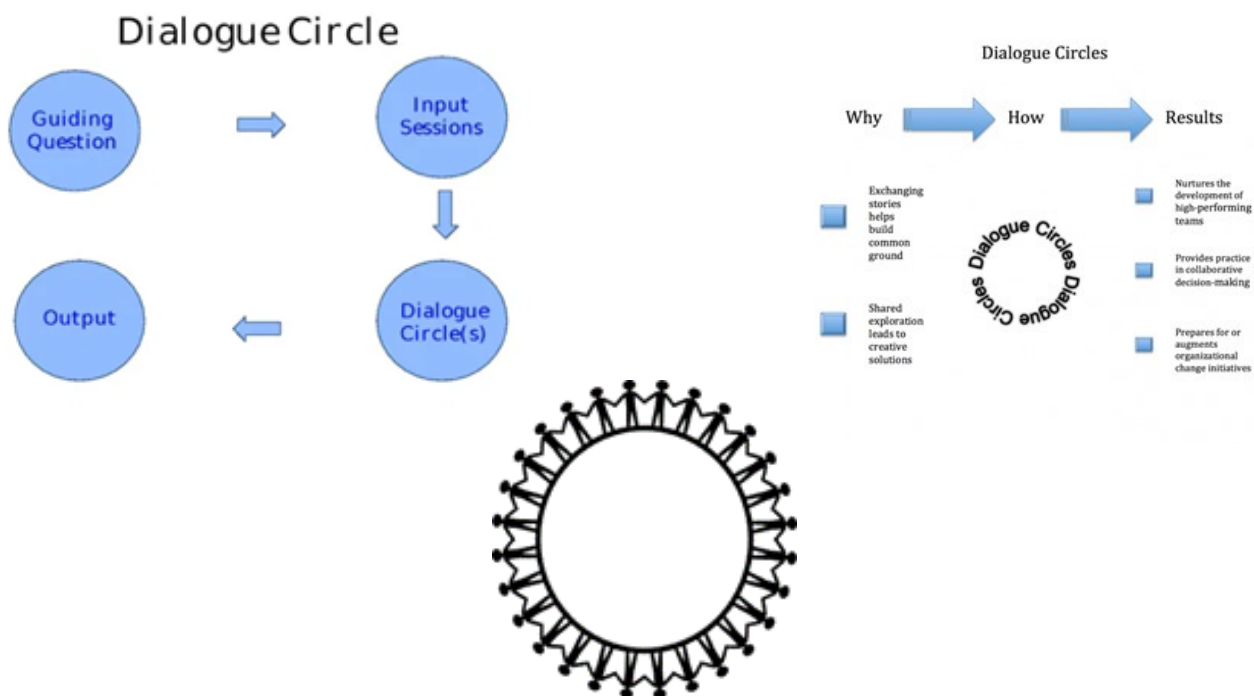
Dialogue Circle

Guiding Question

Input Sessions

Dialogue Circle(s)

Output

Dialogue Circles

Why

How

Results

Exchanging stories helps build common ground

Shared exploration leads to creative solutions

Dialogue Circles Dialogue Circles

Nurtures the development of high-performing teams

Provides practice in collaborative decision-making

Prepares for or augments organizational change initiatives